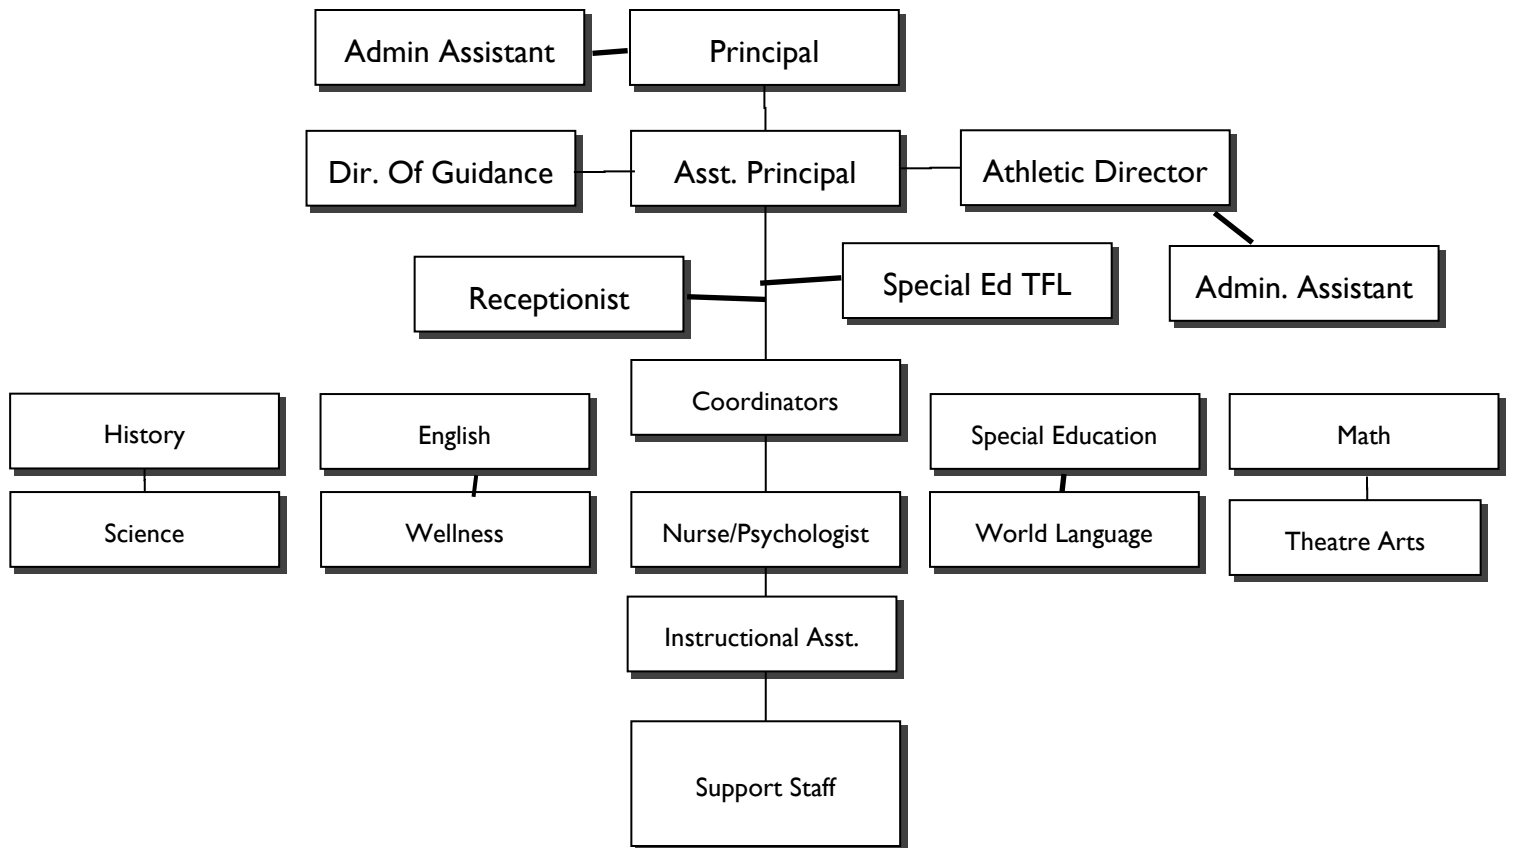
Admin Assistant

Principal

Dir. Of Guidance

Asst. Principal

Athletic Director

Receptionist

Special Ed TFL

Admin. Assistant

Coordinators

History

Science

English

Wellness

Nurse/Psychologist

Special Education

World Language

Math

Theatre Arts

Instructional Asst.

Support Staff